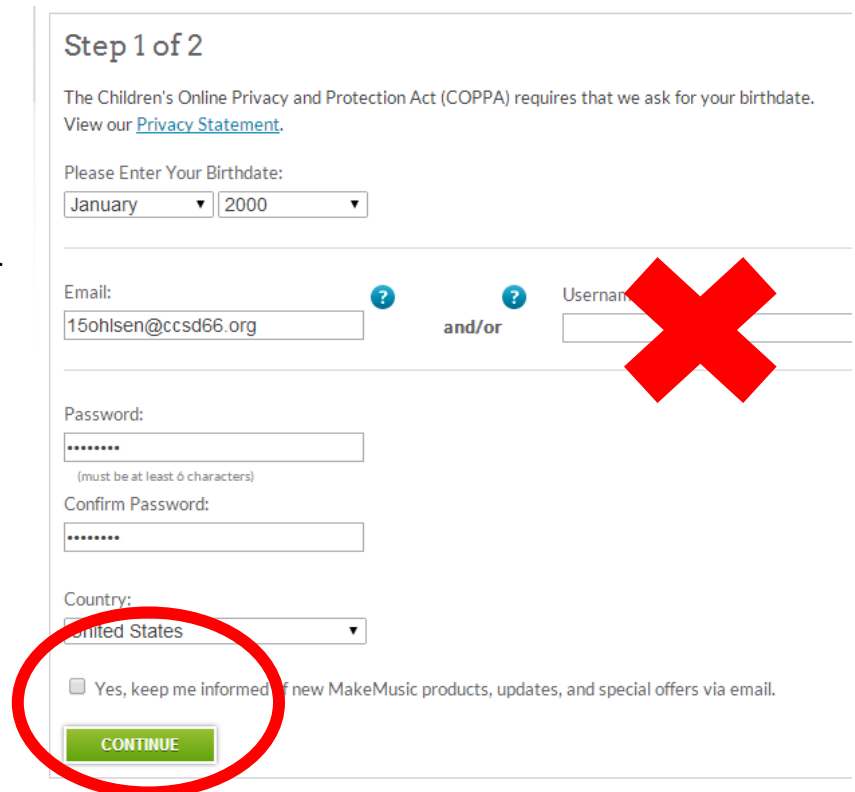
Step 1 of 2

The Children's Online Privacy and Protection Act (COPPA) requires that we ask for your birthdate. View our Privacy Statement.

Please Enter Your Birthdate:

January ▾ 2000 ▾

Email: ?

15ohlsen@ccsd66.org

and/or

? Usernam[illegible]

Password:

••••••••

(must be at least 6 characters)

Confirm Password:

••••••••

Country:

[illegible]nited States ▾

Yes, keep me informed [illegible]f new MakeMusic products, updates, and special offers via email.

CONTINUE